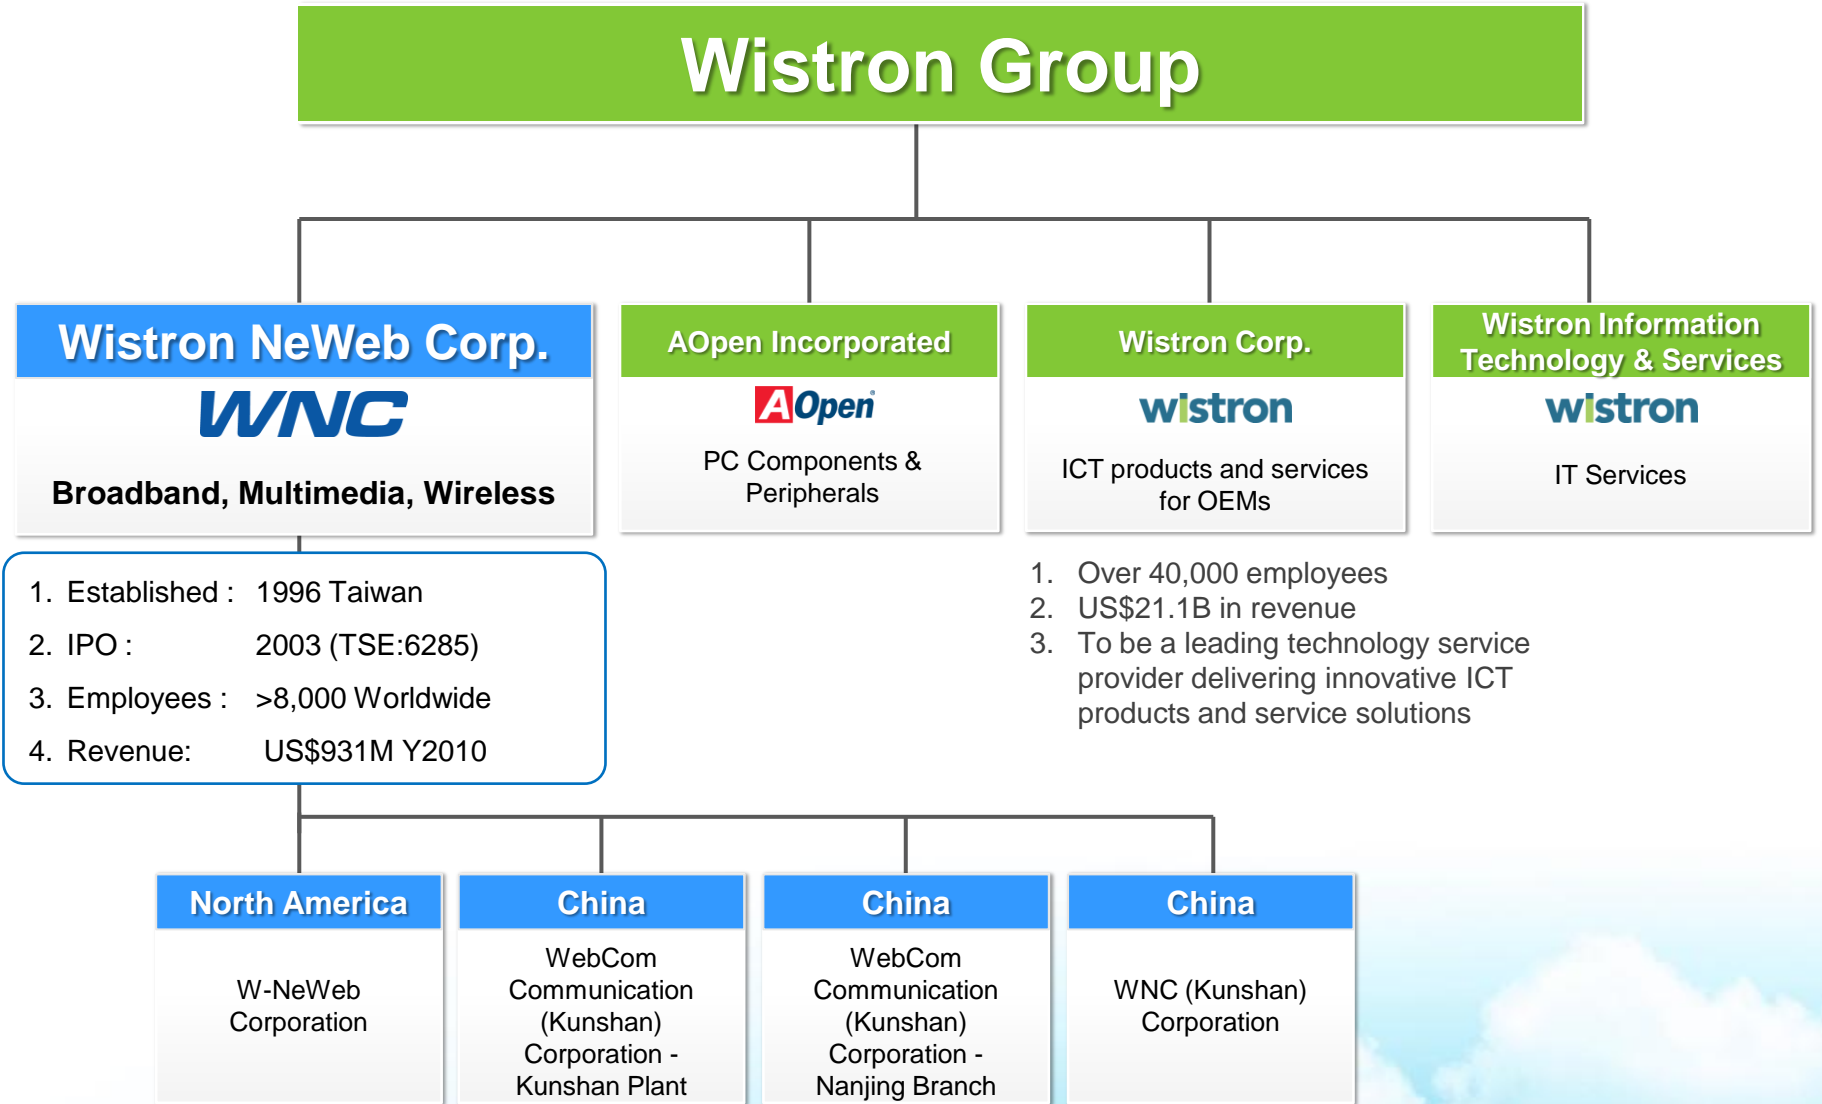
Wistron Group

Wistron NeWeb Corp.
WNC
Broadband, Multimedia, Wireless

AOpen Incorporated
AOpen
PC Components & Peripherals

Wistron Corp.
wistron
ICT products and services for OEMs

Wistron Information Technology & Services
wistron
IT Services

1. Established : 1996 Taiwan
2. IPO : 2003 (TSE:6285)
3. Employees : >8,000 Worldwide
4. Revenue: US$931M Y2010

1. Over 40,000 employees
2. US$21.1B in revenue
3. To be a leading technology service provider delivering innovative ICT products and service solutions

North America
W-NeWeb Corporation

China
WebCom Communication (Kunshan) Corporation - Kunshan Plant

China
WebCom Communication (Kunshan) Corporation - Nanjing Branch

China
WNC (Kunshan) Corporation